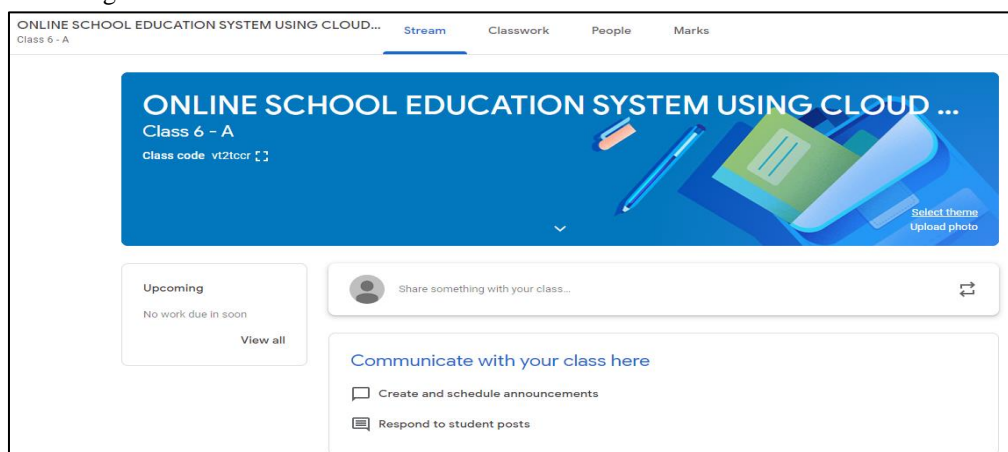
ONLINE SCHOOL EDUCATION SYSTEM USING CLOUD...
Class 6 - A

Stream Classwork People Marks

ONLINE SCHOOL EDUCATION SYSTEM USING CLOUD ...
Class 6 - A
Class code vt2tccr

Select theme
Upload photo

Upcoming
No work due in soon
View all

Share something with your class...

Communicate with your class here
Create and schedule announcements
Respond to student posts